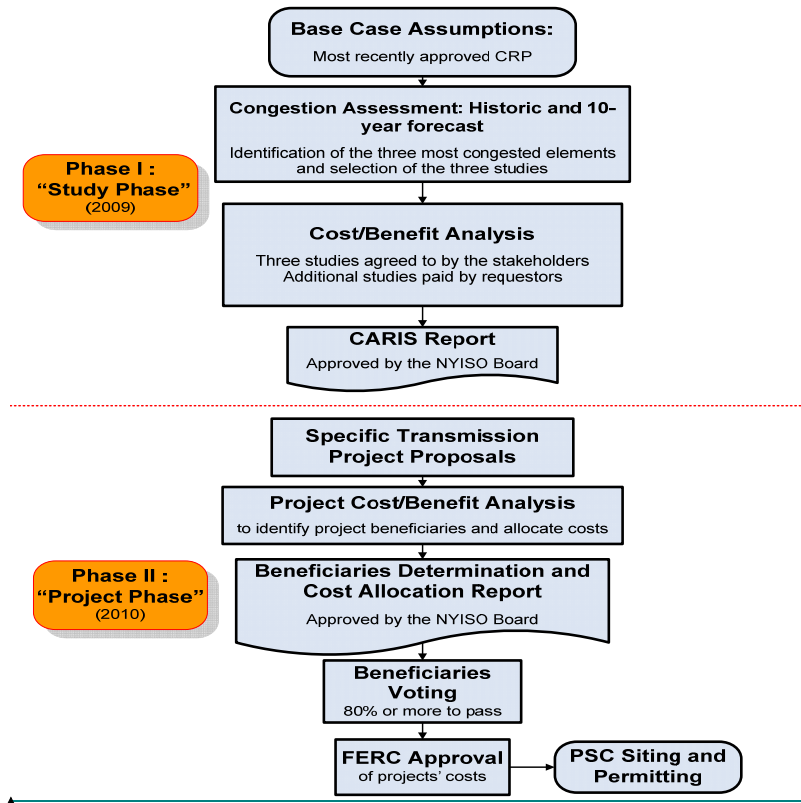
Base Case Assumptions:
Most recently approved CRP

Congestion Assessment: Historic and 10-year forecast
Identification of the three most congested elements and selection of the three studies

Phase I : “Study Phase” (2009)

Cost/Benefit Analysis
Three studies agreed to by the stakeholders
Additional studies paid by requestors

CARIS Report
Approved by the NYISO Board

Specific Transmission Project Proposals

Project Cost/Benefit Analysis
to identify project beneficiaries and allocate costs

Phase II : “Project Phase” (2010)

Beneficiaries Determination and Cost Allocation Report
Approved by the NYISO Board

Beneficiaries Voting
80% or more to pass

FERC Approval
of projects' costs

PSC Siting and Permitting